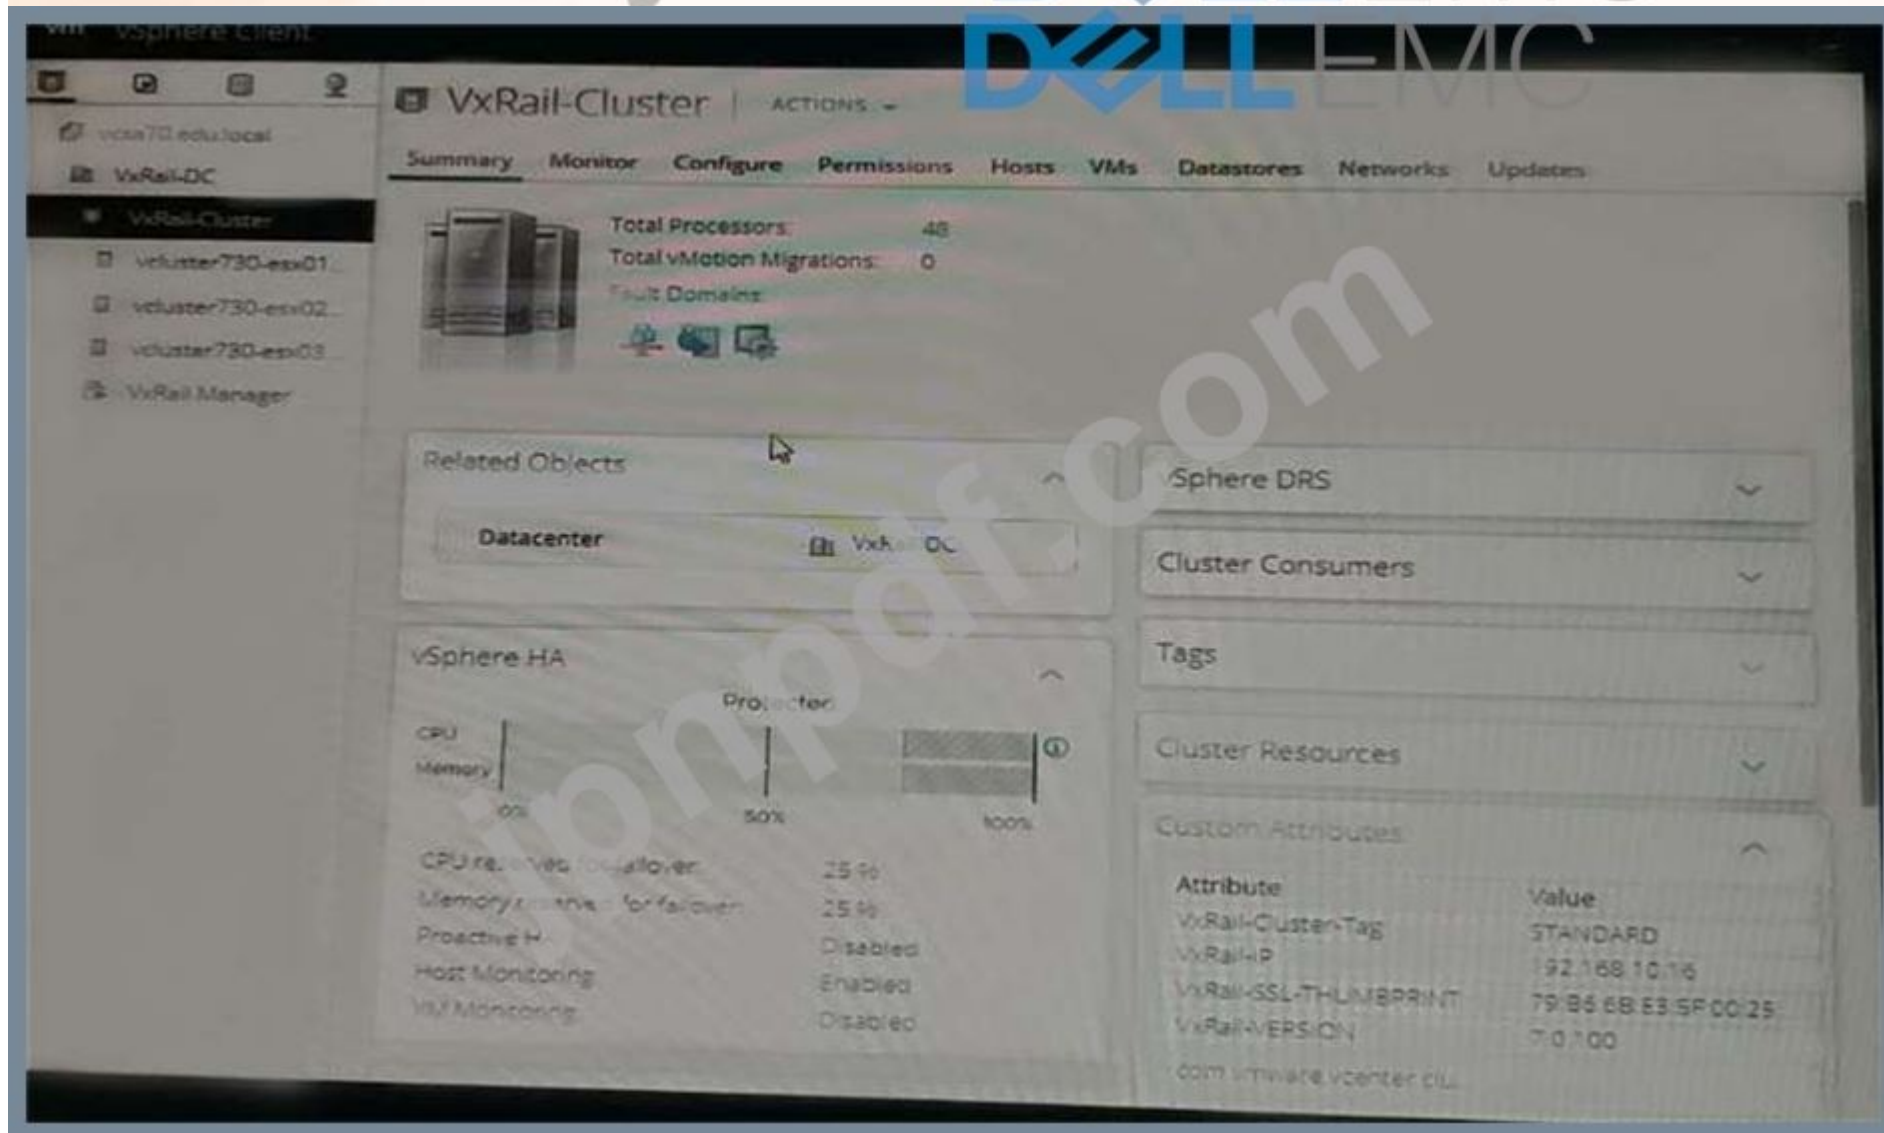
vm vSphere Client

DELL EMC

vcsa70.edu.local
VxRail-DC
VxRail-Cluster
vcluster730-esx01...
vcluster730-esx02...
vcluster730-esx03...
VxRail Manager

VxRail-Cluster | ACTIONS

Summary Monitor Configure Permissions Hosts VMs Datastores Networks Updates

Total Processors: 48
Total vMotion Migrations: 0
Fault Domains:

ipnpdf.com

Related Objects

Datacenter VxRail-DC

vSphere HA

Protected

CPU
Memory
0%
50%
100%

CPU reserved for failover: 25 %
Memory reserved for failover: 25 %
Proactive HA: Disabled
Host Monitoring: Enabled
VM Monitoring: Disabled

vSphere DRS

Cluster Consumers

Tags

Cluster Resources

Custom Attributes

| Attribute | Value |
|---|---|
| VxRail-Cluster-Tag | STANDARD |
| VxRail-IP | 192.168.10.16 |
| VxRail-SSL-THUMBPRINT | 79:B6:6B:E3:5F:00:25 |
| VxRail-VERSION | 7.0.100 |
| com.vmware.vcenter.clu... | |